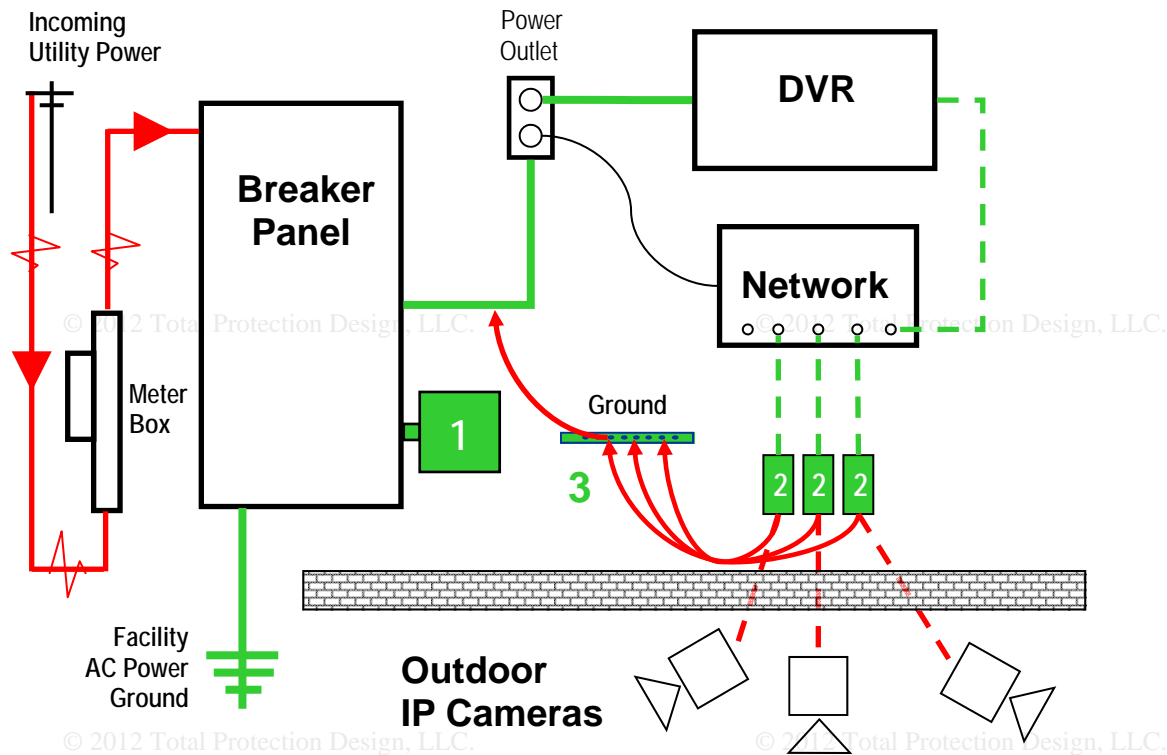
Incoming Utility Power

Power Outlet

DVR

Breaker Panel

Network

© 2012 Total Protection Design, LLC.

© 2012 Total Protection Design, LLC.

Meter Box

Ground

1

3

2

2

2

Facility AC Power Ground

Outdoor IP Cameras

© 2012 Total Protection Design, LLC.

© 2012 Total Protection Design, LLC.